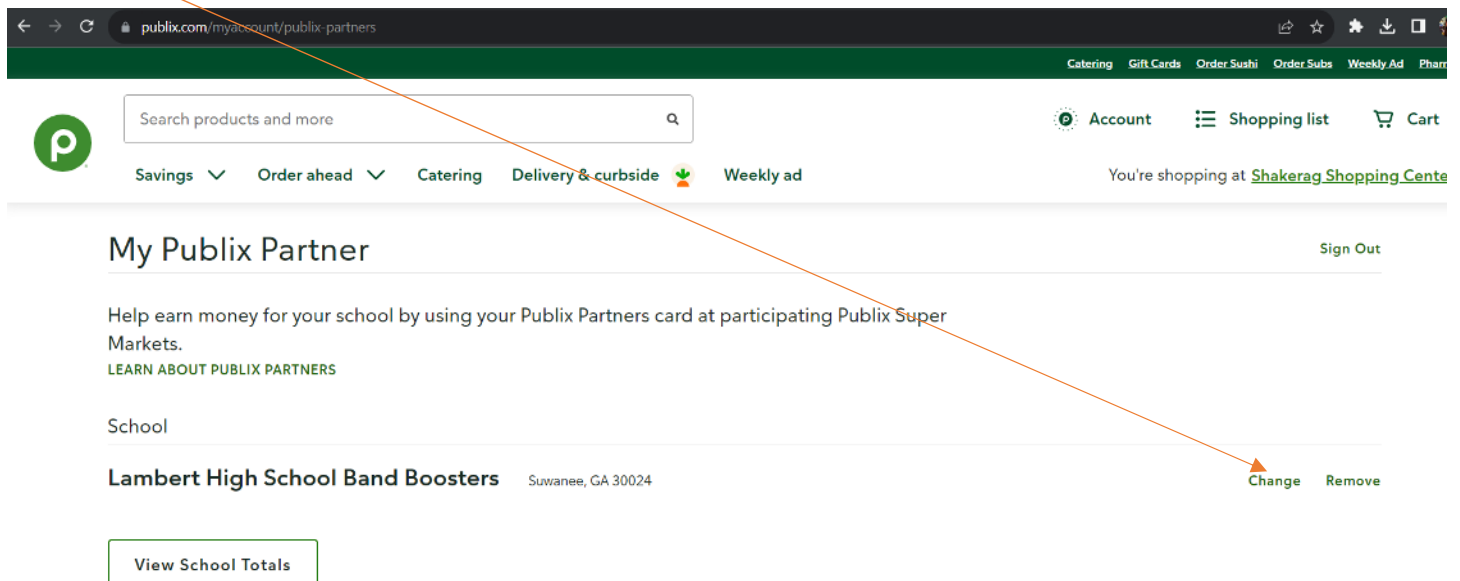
publix.com/myaccount/publix-partners

Catering Gift Cards Order Sushi Order Subs Weekly Ad Pharm

Search products and more

Account Shopping list Cart

Savings Order ahead Catering Delivery & curbside Weekly ad

You're shopping at Shakerag Shopping Cente

My Publix Partner

Sign Out

Help earn money for your school by using your Publix Partners card at participating Publix Super Markets.

LEARN ABOUT PUBLIX PARTNERS

School

Lambert High School Band Boosters Suwanee, GA 30024

Change Remove

View School Totals